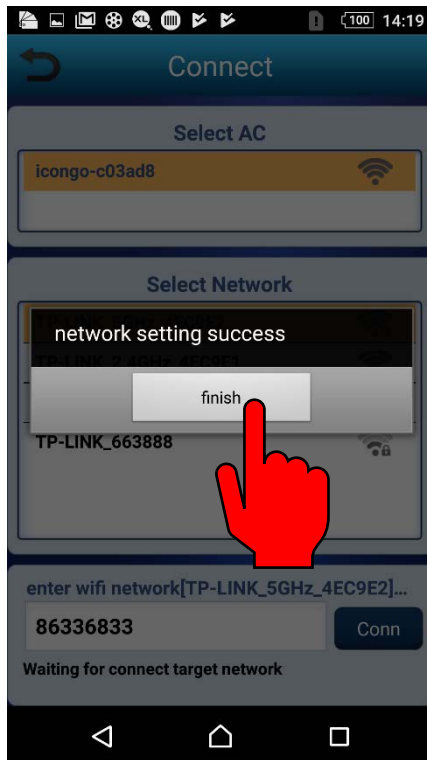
100 14:19

Connect

Select AC

icongo-c03ad8

Select Network

network setting success

TP-LINK_2.4GHz_4EC9E1

finish

TP-LINK_663888

enter wifi network[TP-LINK_5GHz_4EC9E2]...

86336833

Conn

Waiting for connect target network